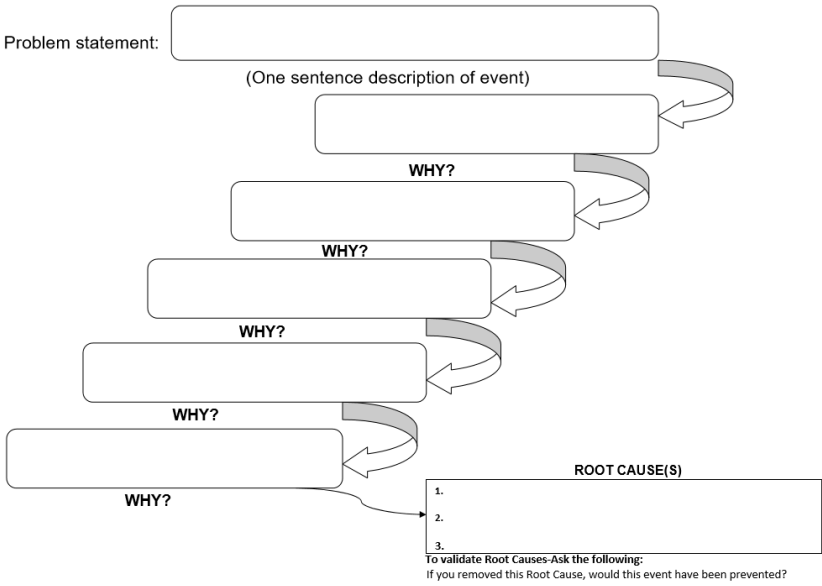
Problem statement:

(One sentence description of event)

WHY?

WHY?

WHY?

WHY?

WHY?

ROOT CAUSE(S)

1.

2.

3.

To validate Root Causes-Ask the following:
If you removed this Root Cause, would this event have been prevented?